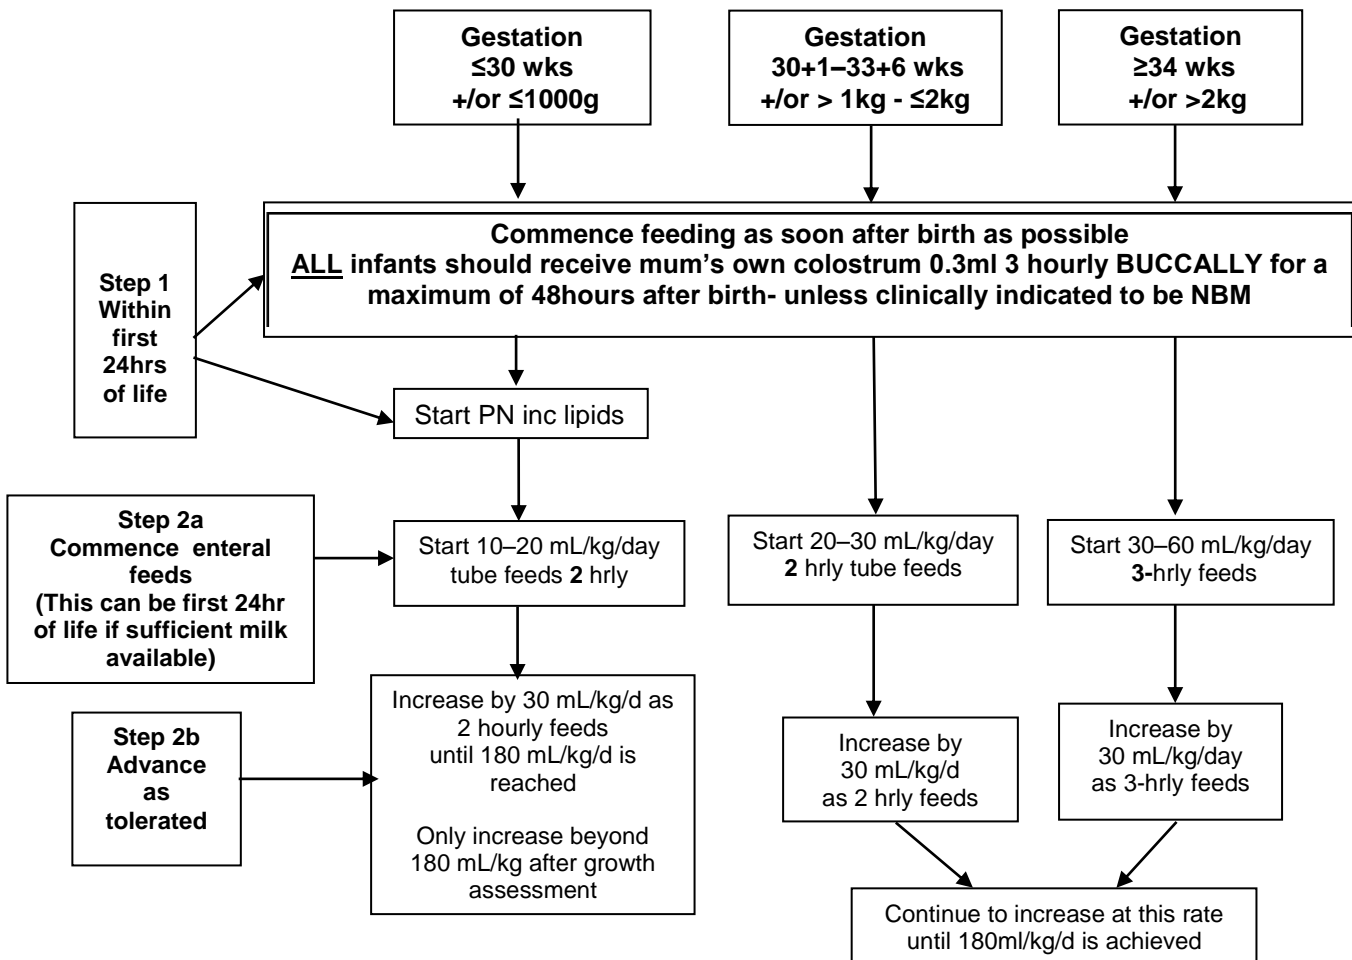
Gestation
≤30 wks
+/or ≤1000g

Gestation
30+1–33+6 wks
+/or > 1kg - ≤2kg

Gestation
≥34 wks
+/or >2kg

Step 1
Within first 24hrs of life

Commence feeding as soon after birth as possible
ALL infants should receive mum's own colostrum 0.3ml 3 hourly BUCCALLY for a maximum of 48hours after birth- unless clinically indicated to be NBM

Start PN inc lipids

Step 2a
Commence enteral feeds
(This can be first 24hr of life if sufficient milk available)

Start 10–20 mL/kg/day tube feeds 2 hrly

Start 20–30 mL/kg/day
2 hrly tube feeds

Start 30–60 mL/kg/day
3-hrly feeds

Step 2b
Advance as tolerated

Increase by 30 mL/kg/d as 2 hourly feeds until 180 mL/kg/d is reached

Only increase beyond 180 mL/kg after growth assessment

Increase by 30 mL/kg/d as 2 hrly feeds

Increase by 30 mL/kg/day as 3-hrly feeds

Continue to increase at this rate until 180ml/kg/d is achieved